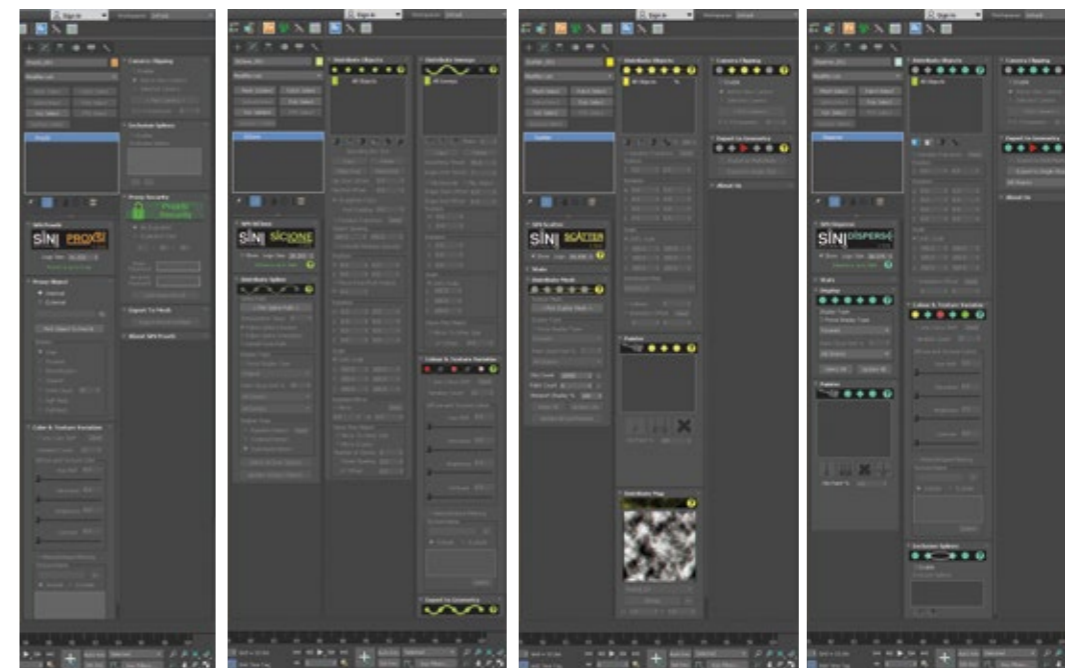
SiNi PROXY

Proxy Object

Color & Texture Variation

SiNi SICLONE

Distribute Objects

Distribute Geometry

Colour & Texture Variation

Export to Geometry

SiNi SCATTER

Distribute Objects

Camera Clipping

Export to Geometry

About Us

Distribute Mesh

Painter

Distribute Map

SiNi DISPERSE

Distribute Objects

Camera Clipping

Export to Geometry

About Us

Display

Colour & Texture Variation

Painter

Exclusion Splines